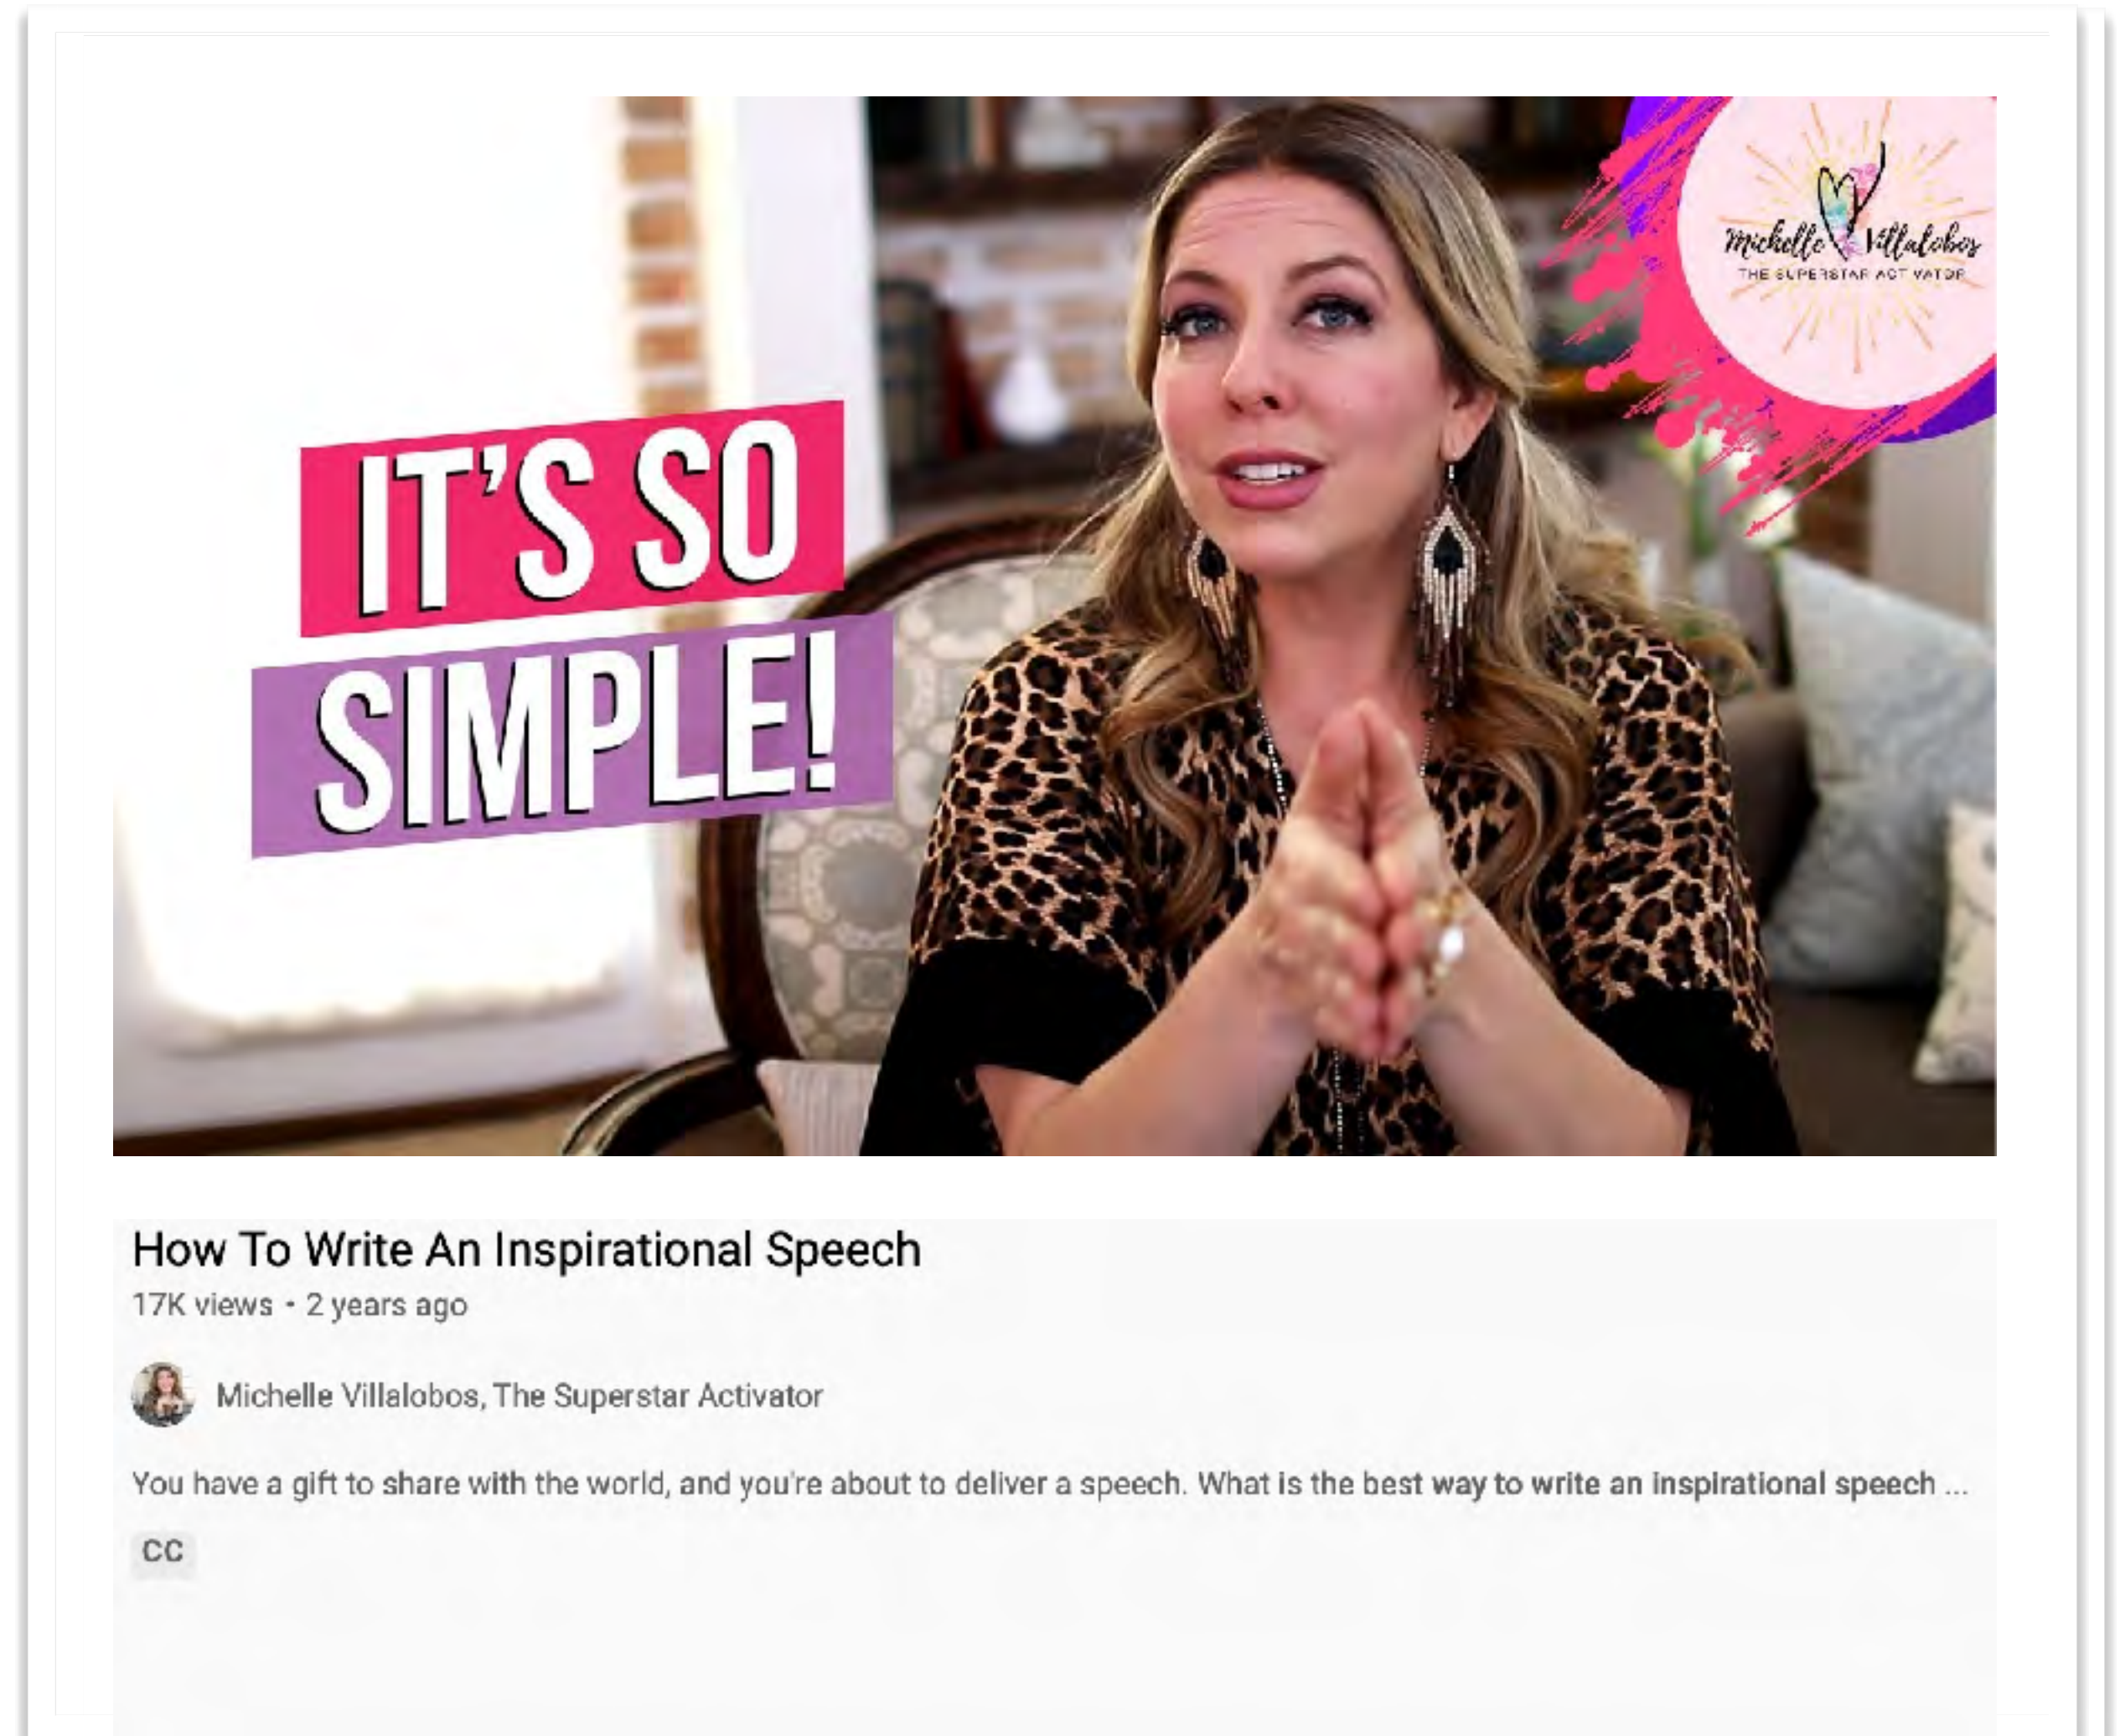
IT'S SO SIMPLE!

Michelle Villalobos
THE SUPERSTAR ACTIVATOR

How To Write An Inspirational Speech
17K views • 2 years ago

Michelle Villalobos, The Superstar Activator

You have a gift to share with the world, and you're about to deliver a speech. What is the best way to write an inspirational speech ...

CC